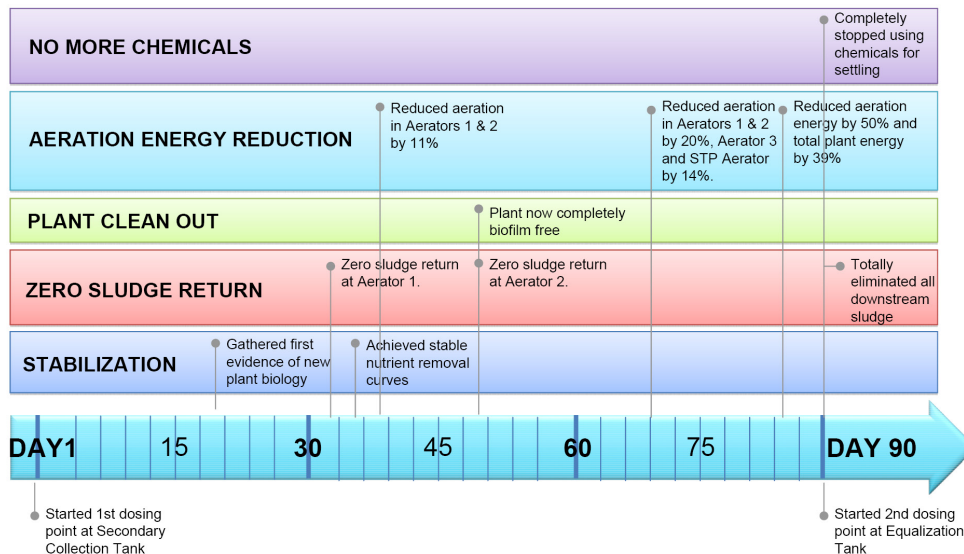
NO MORE CHEMICALS

Completely stopped using chemicals for settling

AERATION ENERGY REDUCTION

Reduced aeration in Aerators 1 & 2 by 11%

Reduced aeration in Aerators 1 & 2 by 20%, Aerator 3 and STP Aerator by 14%.

Reduced aeration energy by 50% and total plant energy by 39%

PLANT CLEAN OUT

Plant now completely biofilm free

ZERO SLUDGE RETURN

Zero sludge return at Aerator 1.

Zero sludge return at Aerator 2.

Totally eliminated all downstream sludge

STABILIZATION

Gathered first evidence of new plant biology

Achieved stable nutrient removal curves

DAY1 15 30 45 60 75 DAY 90

Started 1st dosing point at Secondary Collection Tank

Started 2nd dosing point at Equalization Tank